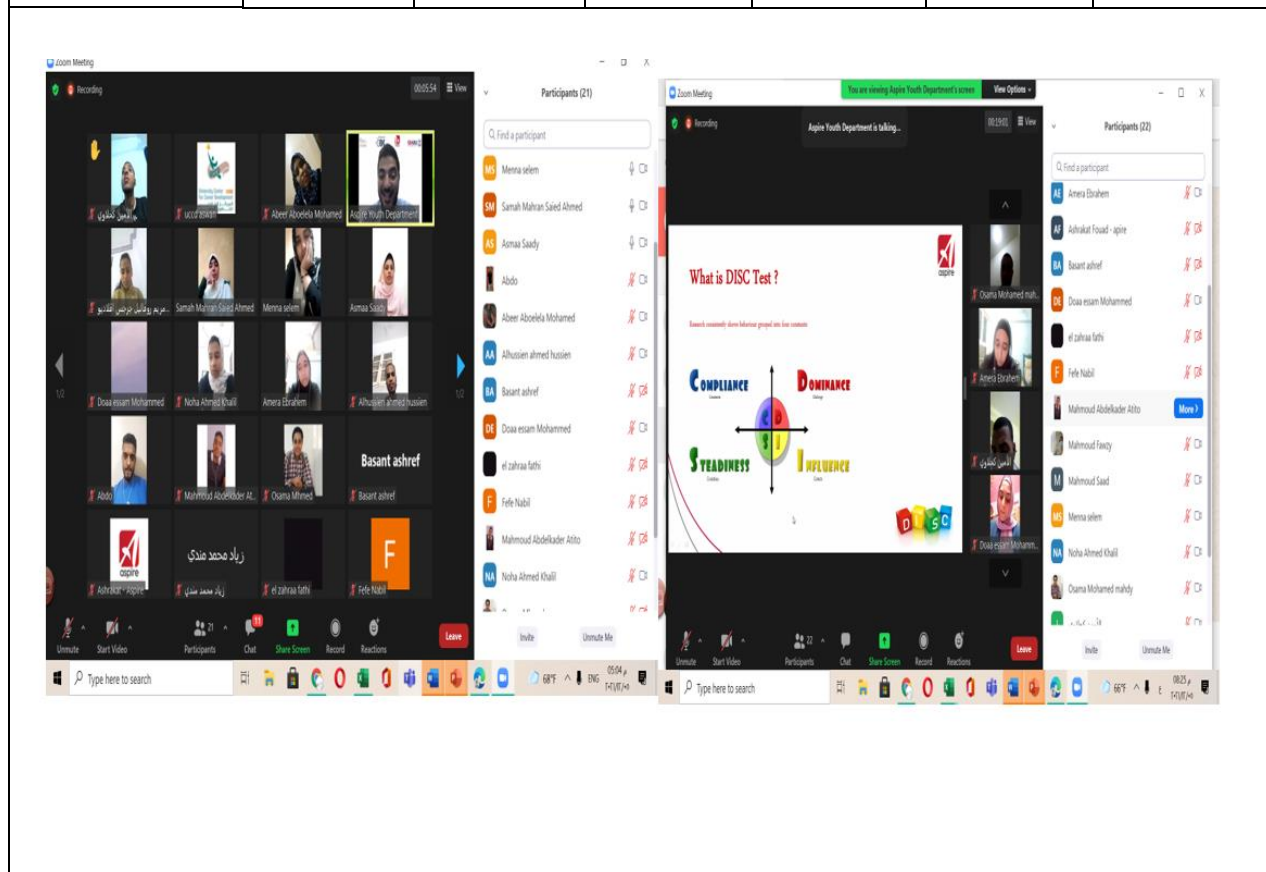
Zoom Meeting

Recording

00:05:54 View

الحسين كشلاوي

ucd aswan

Abeer Aboelela Mohamed

Aspire Youth Department

مريم رومانى جرجس اشدام

Samah Mahran Saied Ahmed

Menna selem

Asmaa Saady

1/2

Doaa essam Mohammed

Noha Ahmed Khalil

Amera Ebrahem

Alhussien ahmed hussien

1/2

Abdo

Mahmoud Abdelkader At...

Osama Mhmed

Basant ashref

Basant ashref

aspire

زياد محمد مندي

Ashrakat - Aspire

زياد محمد مندي

el zahraa fathi

F

Fefe Nabil

Unmute

Start Video

Participants 21

Chat

Share Screen

Record

Reactions

Leave

Participants (21)

Find a participant

Menna selem

Samah Mahran Saied Ahmed

Asmaa Saady

Abdo

Abeer Aboelela Mohamed

Alhussien ahmed hussien

Basant ashref

Doaa essam Mohammed

el zahraa fathi

Fefe Nabil

Mahmoud Abdelkader Atito

Noha Ahmed Khalil

Invite

Unmute Me

Type here to search

68°F ENG 05:04

Zoom Meeting

You are viewing Aspire Youth Department's screen

View Options

Recording

Aspire Youth Department is talking...

00:19:01 View

What is DISC Test ?

aspire

COMPLIANCE

DOMINANCE

STEADINESS

INFLUENCE

D I S C

Osama Mohamed mah...

Amera Ebrahem

الحسين كشلاوي

Doaa essam Mohamm...

Participants (22)

Find a participant

Amera Ebrahem

Ashrakat Fouad - apire

Basant ashref

Doaa essam Mohammed

el zahraa fathi

Fefe Nabil

Mahmoud Abdelkader Atito

More

Mahmoud Fawzy

Mahmoud Saad

Menna selem

Noha Ahmed Khalil

Osama Mohamed mahdy

Unmute

Start Video

Participants 22

Chat

Share Screen

Record

Reactions

Leave

Invite

Unmute Me

Type here to search

66°F 08:25